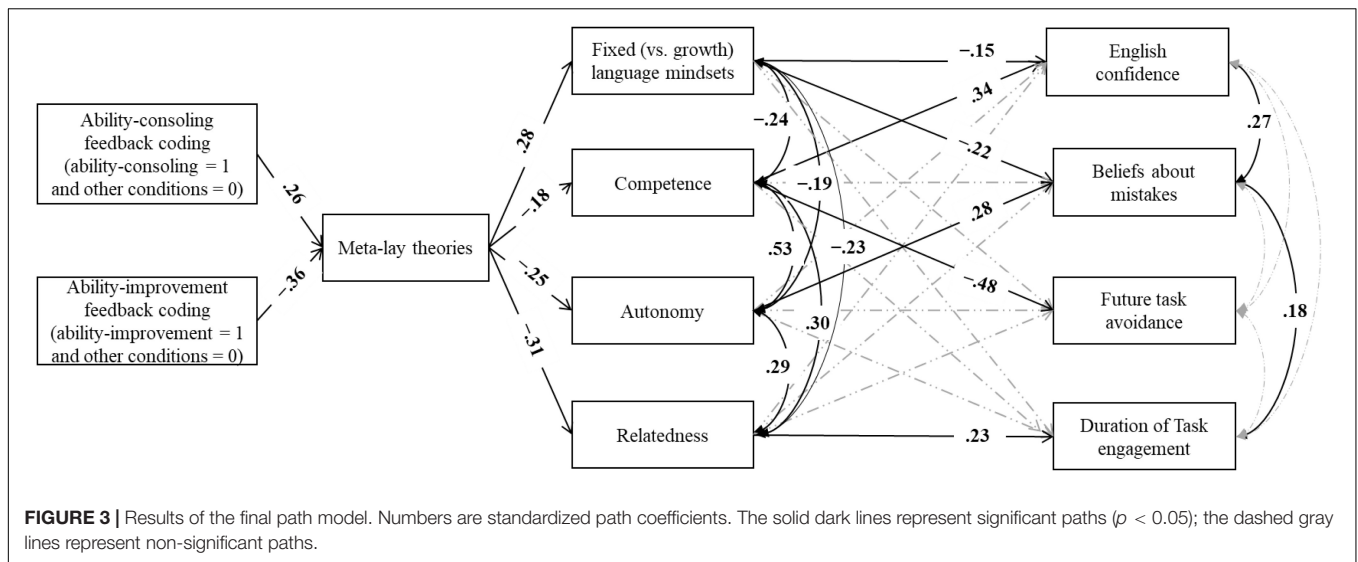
Ability-consoling feedback coding (ability-consoling = 1 and other conditions = 0)

Ability-improvement feedback coding (ability-improvement = 1 and other conditions = 0)

.26

−.36

Meta-lay theories

.28

−.18

−.25

−.31

Fixed (vs. growth) language mindsets

Competence

Autonomy

Relatedness

−.24

−.19

.53

−.23

.30

.29

−.15

.34

−.22

.28

−.48

.23

English confidence

Beliefs about mistakes

Future task avoidance

Duration of Task engagement

.27

.18

FIGURE 3 | Results of the final path model. Numbers are standardized path coefficients. The solid dark lines represent significant paths ($p$ < 0.05); the dashed gray lines represent non-significant paths.